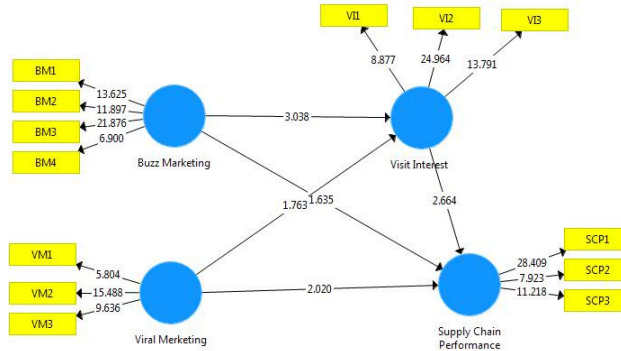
VI1
VI2
VI3
8.877
24.964
13.791
BM1
BM2
BM3
BM4
13.625
11.897
21.876
6.900
Buzz Marketing
3.038
Visit Interest
1.763
1.635
2.664
VM1
VM2
VM3
5.804
15.488
9.636
Viral Merketing
2.020
SCP1
SCP2
SCP3
28.409
7.923
11.218
Supply Chain Performance